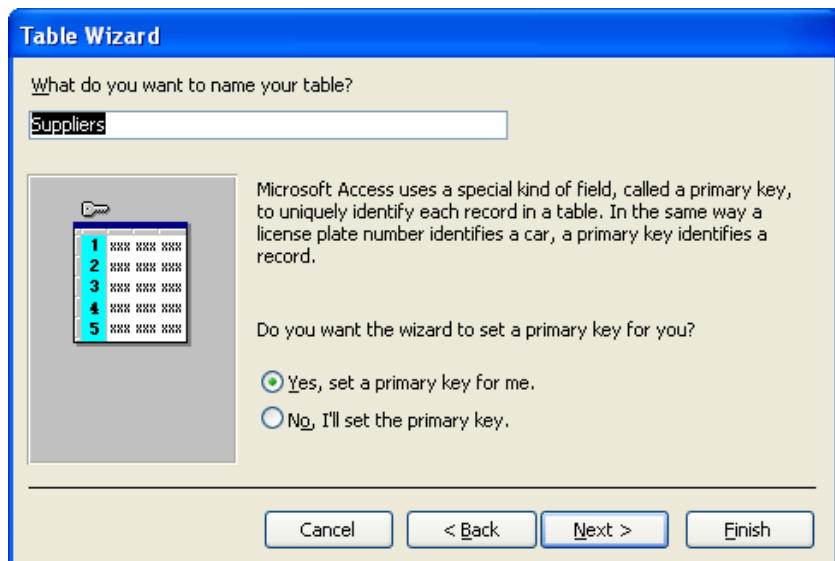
Table Wizard

What do you want to name your table?

Suppliers

1 xxx xxx xxx
2 xxx xxx xxx
3 xxx xxx xxx
4 xxx xxx xxx
5 xxx xxx xxx

Microsoft Access uses a special kind of field, called a primary key, to uniquely identify each record in a table. In the same way a license plate number identifies a car, a primary key identifies a record.

Do you want the wizard to set a primary key for you?

Yes, set a primary key for me.

No, I'll set the primary key.

Cancel

< Back

Next >

Finish